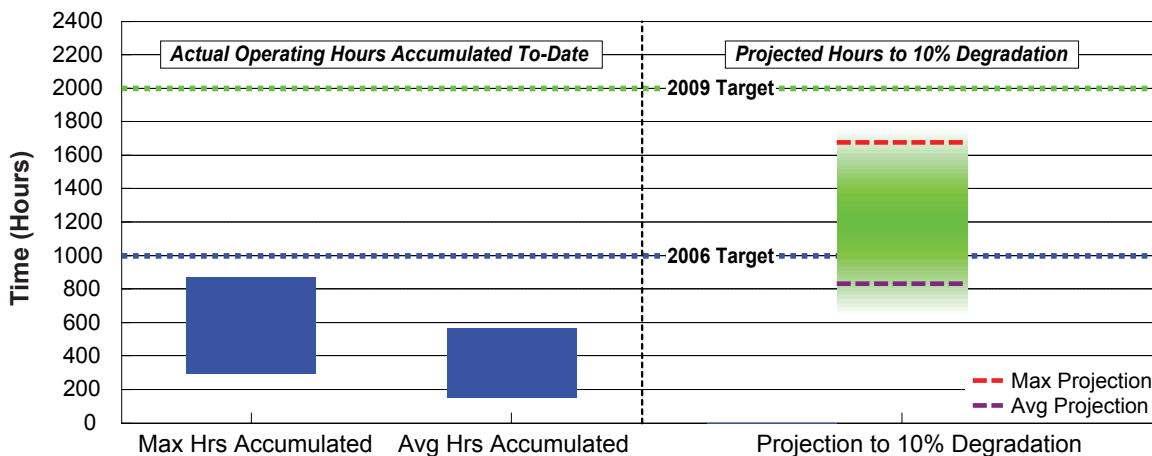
Actual Operating Hours Accumulated To-Date

Projected Hours to 10% Degradation

2400
2200
2000
1800
1600
1400
1200
1000
800
600
400
200
0

Time (Hours)

2009 Target

2006 Target

Max Projection
Avg Projection

Max Hrs Accumulated
Avg Hrs Accumulated
Projection to 10% Degradation